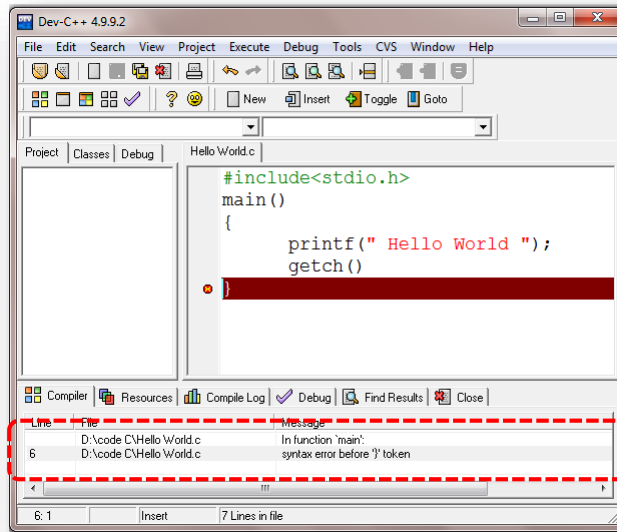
Dev-C++ 4.9.9.2

File Edit Search View Project Execute Debug Tools CVS Window Help

New Insert Toggle Goto

Project Classes Debug

Hello World.c

#include<stdio.h>
main()
{
printf(" Hello World ");
getch()
}

Compiler Resources Compile Log Debug Find Results Close

| Line | File | Message |
|---|---|---|
| | D:\code C\Hello World.c | In function `main': |
| 6 | D:\code C\Hello World.c | syntax error before '}' token |

6: 1 Insert 7 Lines in file